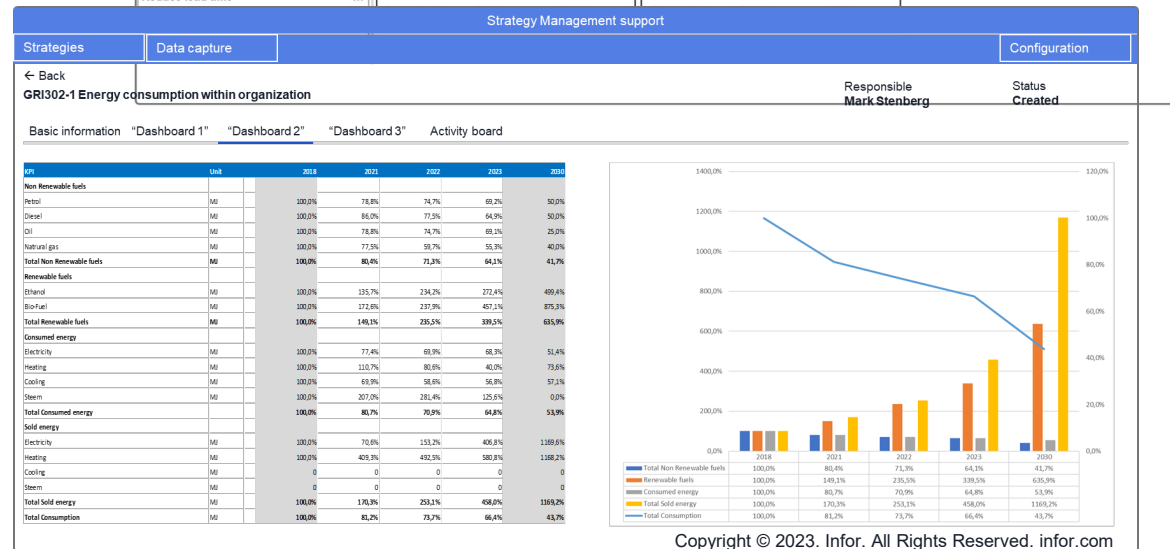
Strategy Management support

Strategies | Data capture | Configuration

← Back

GRI302-1 Energy consumption within organization

Responsible
Mark Stenberg

Status
Created

Basic information "Dashboard 1" "Dashboard 2" "Dashboard 3" Activity board

| KPI | Unit | | 2018 | 2021 | 2022 | 2023 | 2030 |
|---|---|---|---|---|---|---|---|
| Non Renewable fuels | | | | | | | |
| Petrol | MJ | | 100,0% | 78,8% | 74,7% | 69,2% | 50,0% |
| Diesel | MJ | | 100,0% | 86,0% | 77,5% | 64,9% | 50,0% |
| Oil | MJ | | 100,0% | 78,8% | 74,7% | 69,1% | 25,0% |
| Natrual gas | MJ | | 100,0% | 77,5% | 59,7% | 55,3% | 40,0% |
| Total Non Renewable fuels | MJ | | 100,0% | 80,4% | 71,3% | 64,1% | 41,7% |
| Renewable fuels | | | | | | | |
| Ethanol | MJ | | 100,0% | 135,7% | 234,2% | 272,4% | 499,4% |
| Bio-Fuel | MJ | | 100,0% | 172,6% | 237,9% | 457,1% | 875,3% |
| Total Renewable fuels | MJ | | 100,0% | 149,1% | 235,5% | 339,5% | 635,9% |
| Consumed energy | | | | | | | |
| Electricity | MJ | | 100,0% | 77,4% | 69,9% | 68,3% | 51,4% |
| Heating | MJ | | 100,0% | 110,7% | 80,6% | 40,0% | 73,6% |
| Cooling | MJ | | 100,0% | 69,9% | 58,6% | 56,8% | 57,1% |
| Steem | MJ | | 100,0% | 207,0% | 281,4% | 125,6% | 0,0% |
| Total Consumed energy | | | 100,0% | 80,7% | 70,9% | 64,8% | 53,9% |
| Sold energy | | | | | | | |
| Electricity | MJ | | 100,0% | 70,6% | 153,2% | 406,8% | 1169,6% |
| Heating | MJ | | 100,0% | 409,3% | 492,5% | 580,8% | 1168,2% |
| Cooling | MJ | | 0 | 0 | 0 | 0 | 0 |
| Steem | MJ | | 0 | 0 | 0 | 0 | 0 |
| Total Sold energy | MJ | | 100,0% | 170,3% | 253,1% | 458,0% | 1169,2% |
| Total Consumption | MJ | | 100,0% | 81,2% | 73,7% | 66,4% | 43,7% |

1400,0% 1200,0% 1000,0% 800,0% 600,0% 400,0% 200,0% 0,0%
120,0% 100,0% 80,0% 60,0% 40,0% 20,0% 0,0%

| | 2018 | 2021 | 2022 | 2023 | 2030 |
|---|---|---|---|---|---|
| Total Non Renewable fuels | 100,0% | 80,4% | 71,3% | 64,1% | 41,7% |
| Renewable fuels | 100,0% | 149,1% | 235,5% | 339,5% | 635,9% |
| Consumed energy | 100,0% | 80,7% | 70,9% | 64,8% | 53,9% |
| Total Sold energy | 100,0% | 170,3% | 253,1% | 458,0% | 1169,2% |
| Total Consumption | 100,0% | 81,2% | 73,7% | 66,4% | 43,7% |

Copyright © 2023. Infor. All Rights Reserved. infor.com